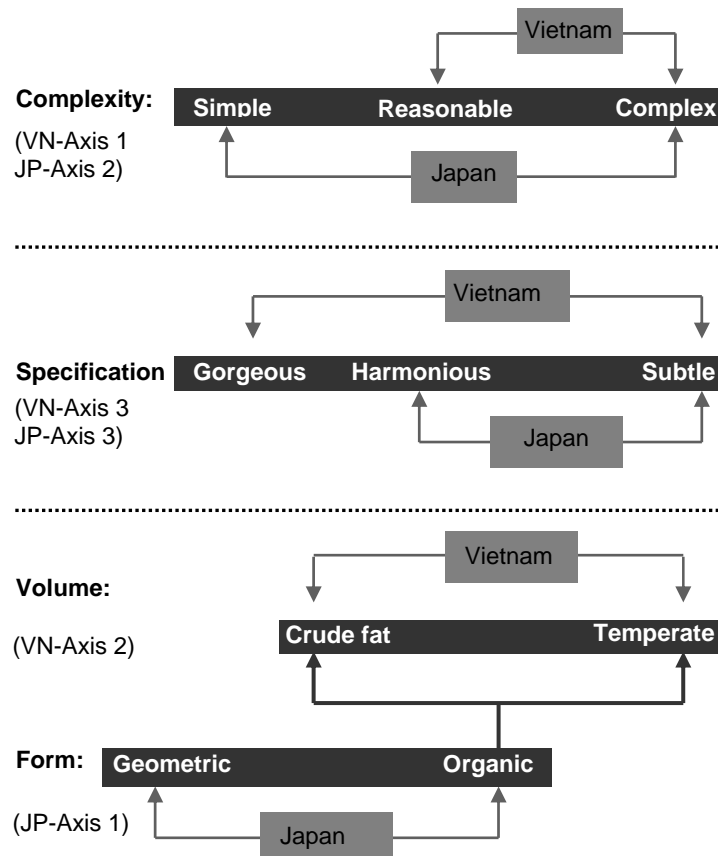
Vietnam

Complexity: Simple Reasonable Complex

(VN-Axis 1 JP-Axis 2)

Japan

Vietnam

Specification Gorgeous Harmonious Subtle

(VN-Axis 3 JP-Axis 3)

Japan

Vietnam

Volume:

(VN-Axis 2)

Crude fat Temperate

Form: Geometric Organic

(JP-Axis 1)

Japan